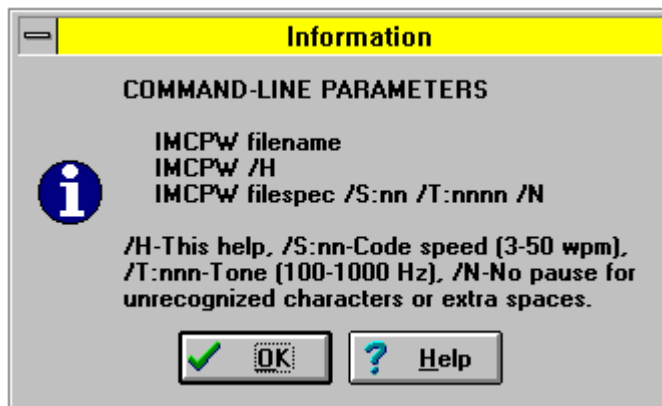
Information

COMMAND-LINE PARAMETERS

IMCPW filename
IMCPW /H
IMCPW filespec /S:nn /T:nnnn /N

/H-This help, /S:nn-Code speed (3-50 wpm), /T:nnn-Tone (100-1000 Hz), /N-No pause for unrecognized characters or extra spaces.

OK

Help